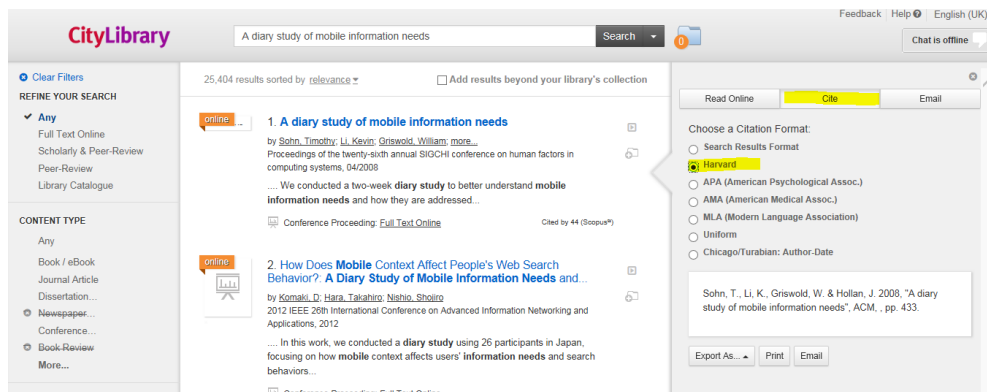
CityLibrary

A diary study of mobile information needs

Search

0

Feedback | Help | English (UK)

Chat is offline

Clear Filters

REFINE YOUR SEARCH

Any

Full Text Online

Scholarly & Peer-Review

Peer-Review

Library Catalogue

CONTENT TYPE

Any

Book / eBook

Journal Article

Dissertation...

Newspaper...

Conference...

Book Review

More...

25,404 results sorted by relevance

Add results beyond your library's collection

online

1. A diary study of mobile information needs

by Sohn, Timothy; Li, Kevin; Griswold, William; more...

Proceedings of the twenty-sixth annual SIGCHI conference on human factors in computing systems, 04/2008

.... We conducted a two-week diary study to better understand mobile information needs and how they are addressed...

Conference Proceeding: Full Text Online

Cited by 44 (Scopus®)

online

2. How Does Mobile Context Affect People's Web Search Behavior?: A Diary Study of Mobile Information Needs and...

by Komaki, D; Hara, Takahiro; Nishio, Shojiro

2012 IEEE 26th International Conference on Advanced Information Networking and Applications, 2012

.... In this work, we conducted a diary study using 26 participants in Japan, focusing on how mobile context affects users' information needs and search behaviors...

Read Online

Cite

Email

Choose a Citation Format:

Search Results Format

Harvard

APA (American Psychological Assoc.)

AMA (American Medical Assoc.)

MLA (Modern Language Association)

Uniform

Chicago/Turabian: Author-Date

Sohn, T., Li, K., Griswold, W. & Hollan, J. 2008, "A diary study of mobile information needs", ACM, , pp. 433.

Export As...

Print

Email